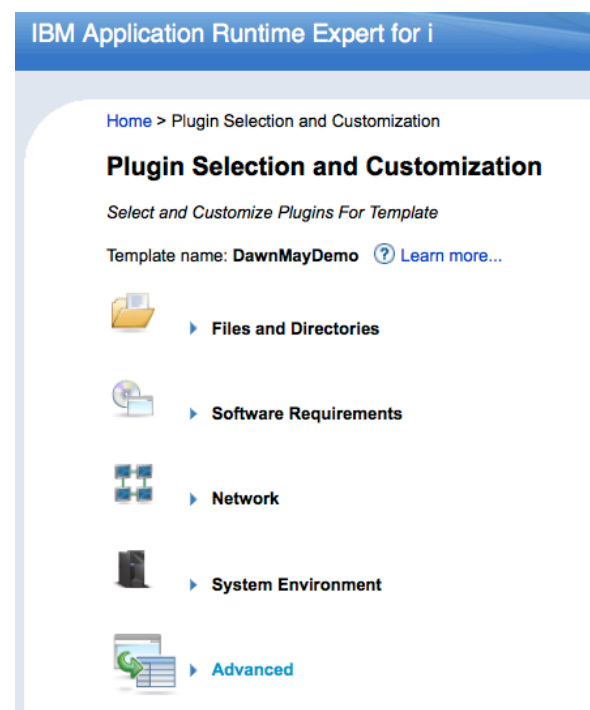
IBM Application Runtime Expert for i

Home > Plugin Selection and Customization

Plugin Selection and Customization

Select and Customize Plugins For Template

Template name: DawnMayDemo ? Learn more...

Files and Directories

Software Requirements

Network

System Environment

Advanced